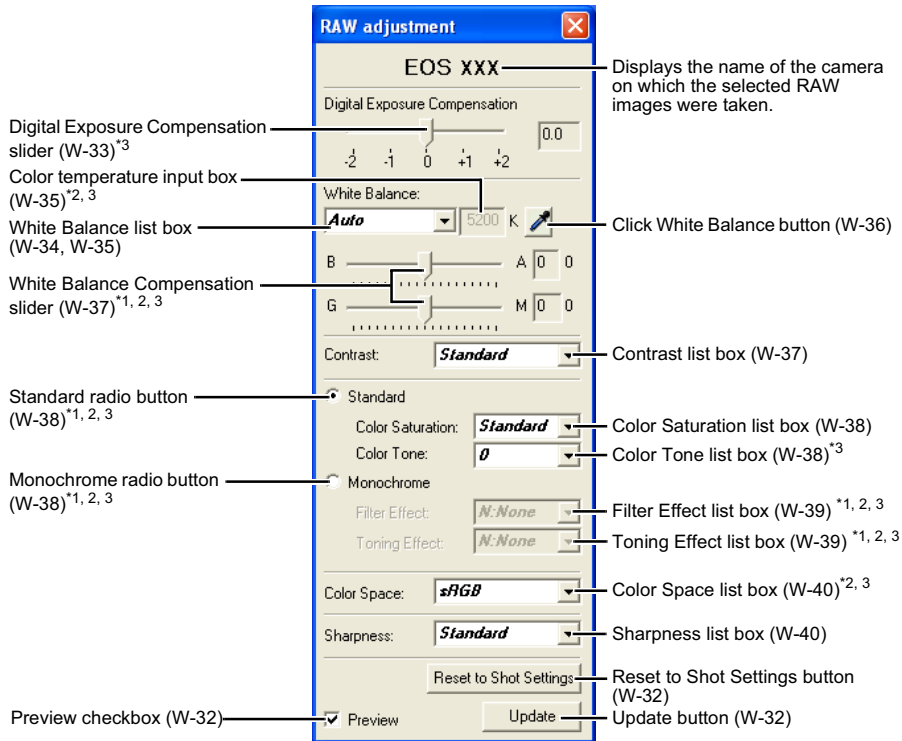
RAW adjustment

EOS XXX

Displays the name of the camera on which the selected RAW images were taken.

Digital Exposure Compensation

Digital Exposure Compensation slider (W-33)$^{*3}$

-2 -1 0 +1 +2

0.0

Color temperature input box (W-35)$^{*2, 3}$

White Balance:

White Balance list box (W-34, W-35)

Auto

5200 K

Click White Balance button (W-36)

White Balance Compensation slider (W-37)$^{*1, 2, 3}$

B A 0 0

G M 0 0

Contrast: Standard

Contrast list box (W-37)

Standard radio button (W-38)$^{*1, 2, 3}$

Standard

Color Saturation: Standard

Color Saturation list box (W-38)

Color Tone: 0

Color Tone list box (W-38)$^{*3}$

Monochrome radio button (W-38)$^{*1, 2, 3}$

Monochrome

Filter Effect: N:None

Filter Effect list box (W-39) $^{*1, 2, 3}$

Toning Effect: N:None

Toning Effect list box (W-39) $^{*1, 2, 3}$

Color Space: sRGB

Color Space list box (W-40)$^{*2, 3}$

Sharpness: Standard

Sharpness list box (W-40)

Reset to Shot Settings

Reset to Shot Settings button (W-32)

Preview checkbox (W-32)

Preview

Update

Update button (W-32)